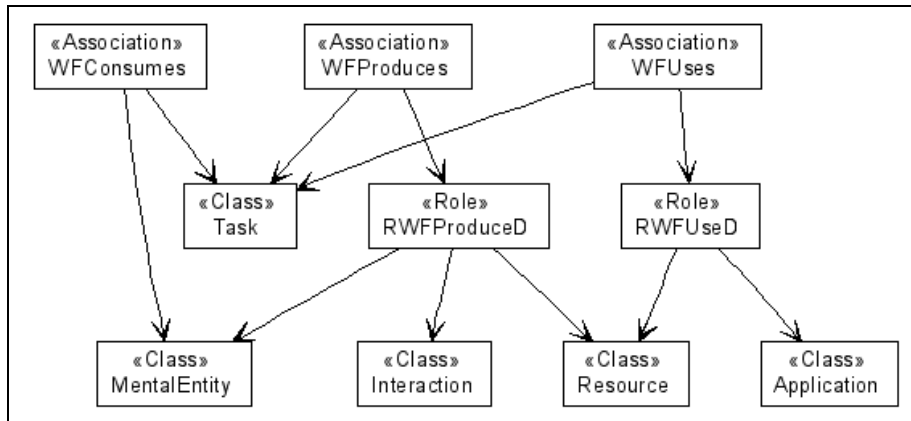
«Association»
WFConsumes

«Association»
WFProduces

«Association»
WFUses

«Class»
Task

«Role»
RWFProduceD

«Role»
RWFUseD

«Class»
MentalEntity

«Class»
Interaction

«Class»
Resource

«Class»
Application